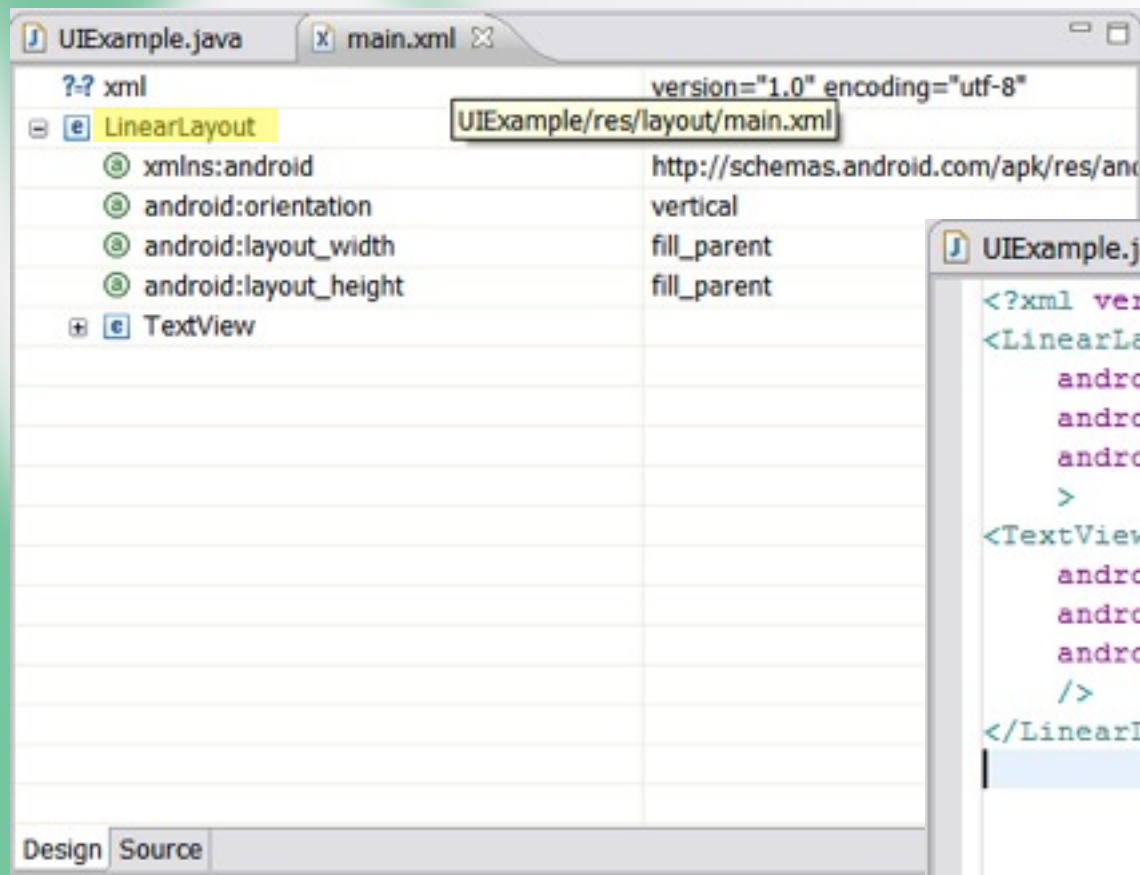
UIExample.java main.xml

| | |
|---|---|
| ?-? xml | version="1.0" encoding="utf-8" |
| LinearLayout | UIExample/res/layout/main.xml |
| xmlns:android | http://schemas.android.com/apk/res/and |
| android:orientation | vertical |
| android:layout_width | fill_parent |
| android:layout_height | fill_parent |
| TextView | |

Design Source

UIExample.j

<?xml ver
<LinearLa
andro
andro
andro
>
<TextView
andro
andro
andro
/>
</LinearL